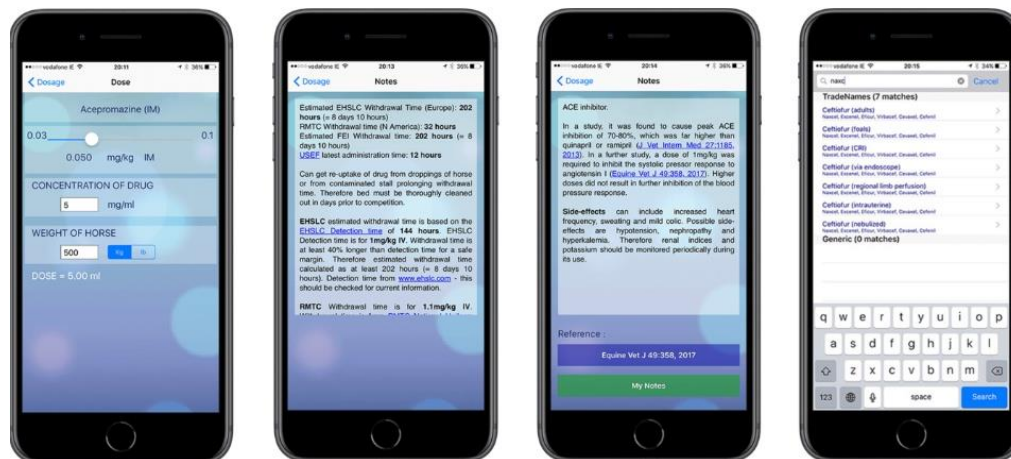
vodafone IE 20:11 36%

Dosage Dose

Acepromazine (IM)

0.03 0.1

0.050 mg/kg IM

CONCENTRATION OF DRUG

5 mg/ml

WEIGHT OF HORSE

500 kg lb

DOSE = 5.00 ml

vodafone IE 20:13 36%

Dosage Notes

Estimated EHSLC Withdrawal Time (Europe): 202 hours (= 8 days 10 hours)
RMTC Withdrawal time (N America): 32 hours
Estimated FEI Withdrawal time: 202 hours (= 8 days 10 hours)
USEF latest administration time: 12 hours

Can get re-uptake of drug from droppings of horse or from contaminated stall prolonging withdrawal time. Therefore bed must be thoroughly cleaned out in days prior to competition.

EHSLC estimated withdrawal time is based on the EHSLC Detection time of 144 hours. EHSLC Detection time is for 1mg/kg IV. Withdrawal time is at least 40% longer than detection time for a safe margin. Therefore estimated withdrawal time calculated as at least 202 hours (= 8 days 10 hours). Detection time from www.ehslc.com - this should be checked for current information.

RMTC Withdrawal time is for 1.1mg/kg IV. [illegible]

vodafone IE 20:14 36%

Dosage Notes

ACE inhibitor.

In a study, it was found to cause peak ACE inhibition of 70-80%, which was far higher than quinapril or ramipril (J Vet Intern Med 27:1185, 2013). In a further study, a dose of 1mg/kg was required to inhibit the systolic pressor response to angiotensin I (Equine Vet J 49:358, 2017). Higher doses did not result in further inhibition of the blood pressure response.

Side-effects can include increased heart frequency, sweating and mild colic. Possible side-effects are hypotension, nephropathy and hyperkalemia. Therefore renal indices and potassium should be monitored periodically during its use.

Reference :

Equine Vet J 49:358, 2017

My Notes

vodafone IE 20:15 34%

naxc Cancel

TradeNames (7 matches)

Ceftiofur (adults)
Naxcel, Excenel, Eficur, Vribacef, Cevaxel, Deferil

Ceftiofur (foals)
Naxcel, Excenel, Eficur, Vribacef, Cevaxel, Deferil

Ceftiofur (CRI)
Naxcel, Excenel, Eficur, Vribacef, Cevaxel, Deferil

Ceftiofur (via endoscope)
Naxcel, Excenel, Eficur, Vribacef, Cevaxel, Deferil

Ceftiofur (regional limb perfusion)
Naxcel, Excenel, Eficur, Vribacef, Cevaxel, Deferil

Ceftiofur (intrauterine)
Naxcel, Excenel, Eficur, Vribacef, Cevaxel, Deferil

Ceftiofur (nebulized)
Naxcel, Excenel, Eficur, Vribacef, Cevaxel, Deferil

Generic (0 matches)

q w e r t y u i o p
a s d f g h j k l
z x c v b n m
123 space Search